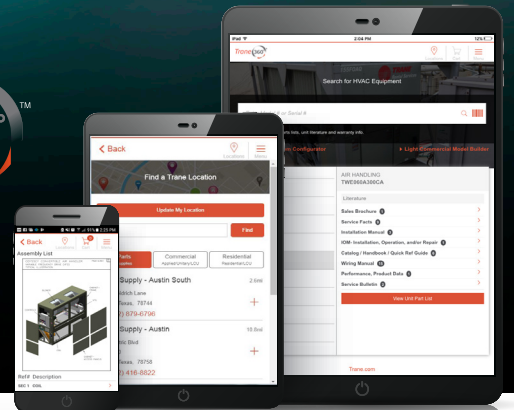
TM

2:04 PM
12%
Trane 3600
Search for HVAC Equipment
or Serial #
parts lists, unit literature and warranty info.
Configurator
Light Commercial Model Builder
AIR HANDLING
TWE060A300CA
Literature
Sales Brochure
Service Facts
Installation Manual
IOM - Installation, Operation, and/or Repair
Catalog / Handbook / Quick Ref Guide
Wiring Manual
Performance, Product Data
Service Bulletin
View Unit Part List
Trane.com

Back
Locations
Menu
Find a Trane Location
Update My Location
Find
Parts
Commercial
Applied/Unitary/LCU
Residential
Residential/LCU
Supply - Austin South
2.9mi
Lane
Texas, 78744
679-6796
Supply - Austin
10.8mi
Blvd
Texas, 78758
416-8622

Back
Locations
Assembly List
Ref# Description